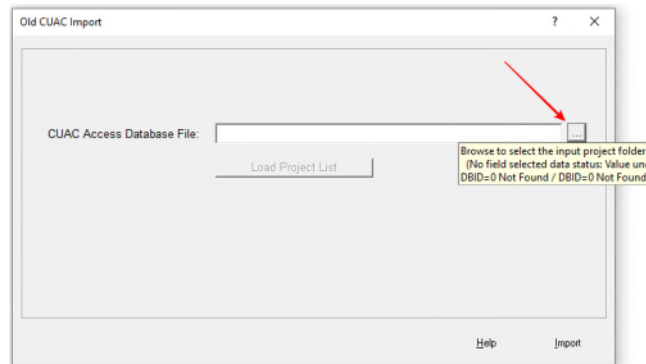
Old CUAC Import

?

X

CUAC Access Database File:

...

Browse to select the input project folder
(No field selected data status: Value und
DBID=0 Not Found / DBID=0 Not Found

Load Project List

Help

Import